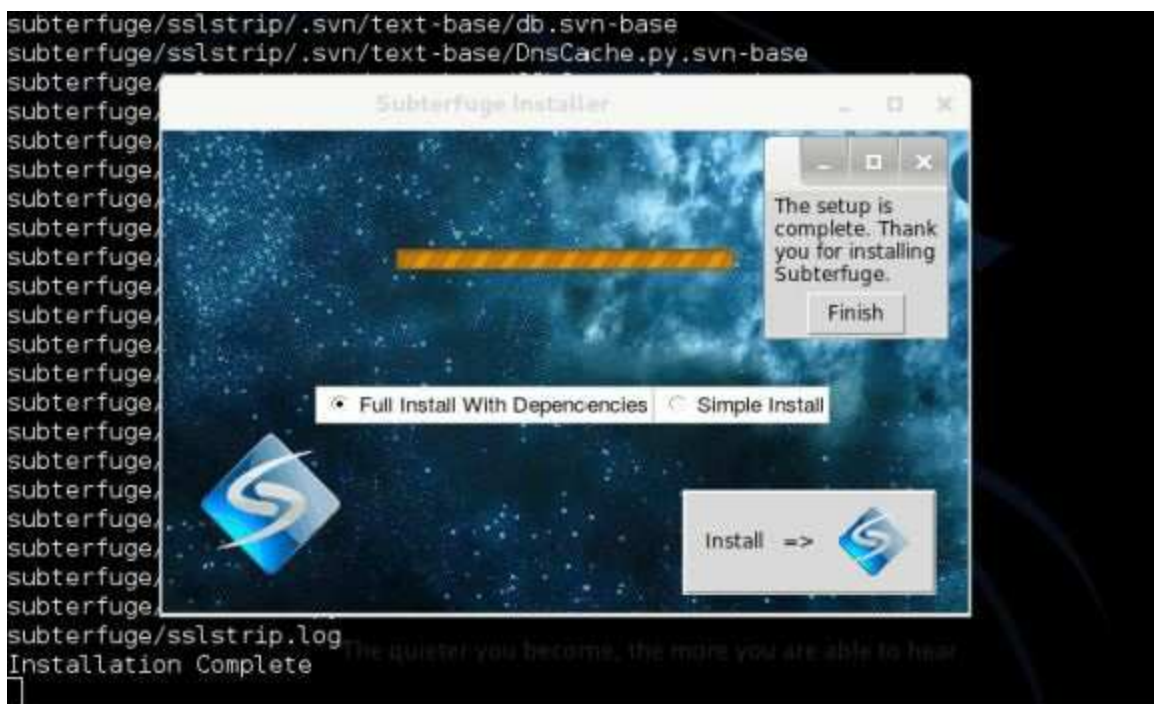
subterfuge/sslstrip/.svn/text-base/db.svn-base
subterfuge/sslstrip/.svn/text-base/DnsCache.py.svn-base
subterfuge/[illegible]
subterfuge/
subterfuge/
subterfuge/
subterfuge/
subterfuge/
subterfuge/
subterfuge/
subterfuge/
subterfuge/
subterfuge/
subterfuge/
subterfuge/
subterfuge/
subterfuge/
subterfuge/
subterfuge/
subterfuge/
subterfuge/
subterfuge/sslstrip.log
Installation Complete

Subterfuge Installer

The setup is complete. Thank you for installing Subterfuge.

Finish

Full Install With Depencencies

Simple Install

Install =>

The quieter you become, the more you are able to hear